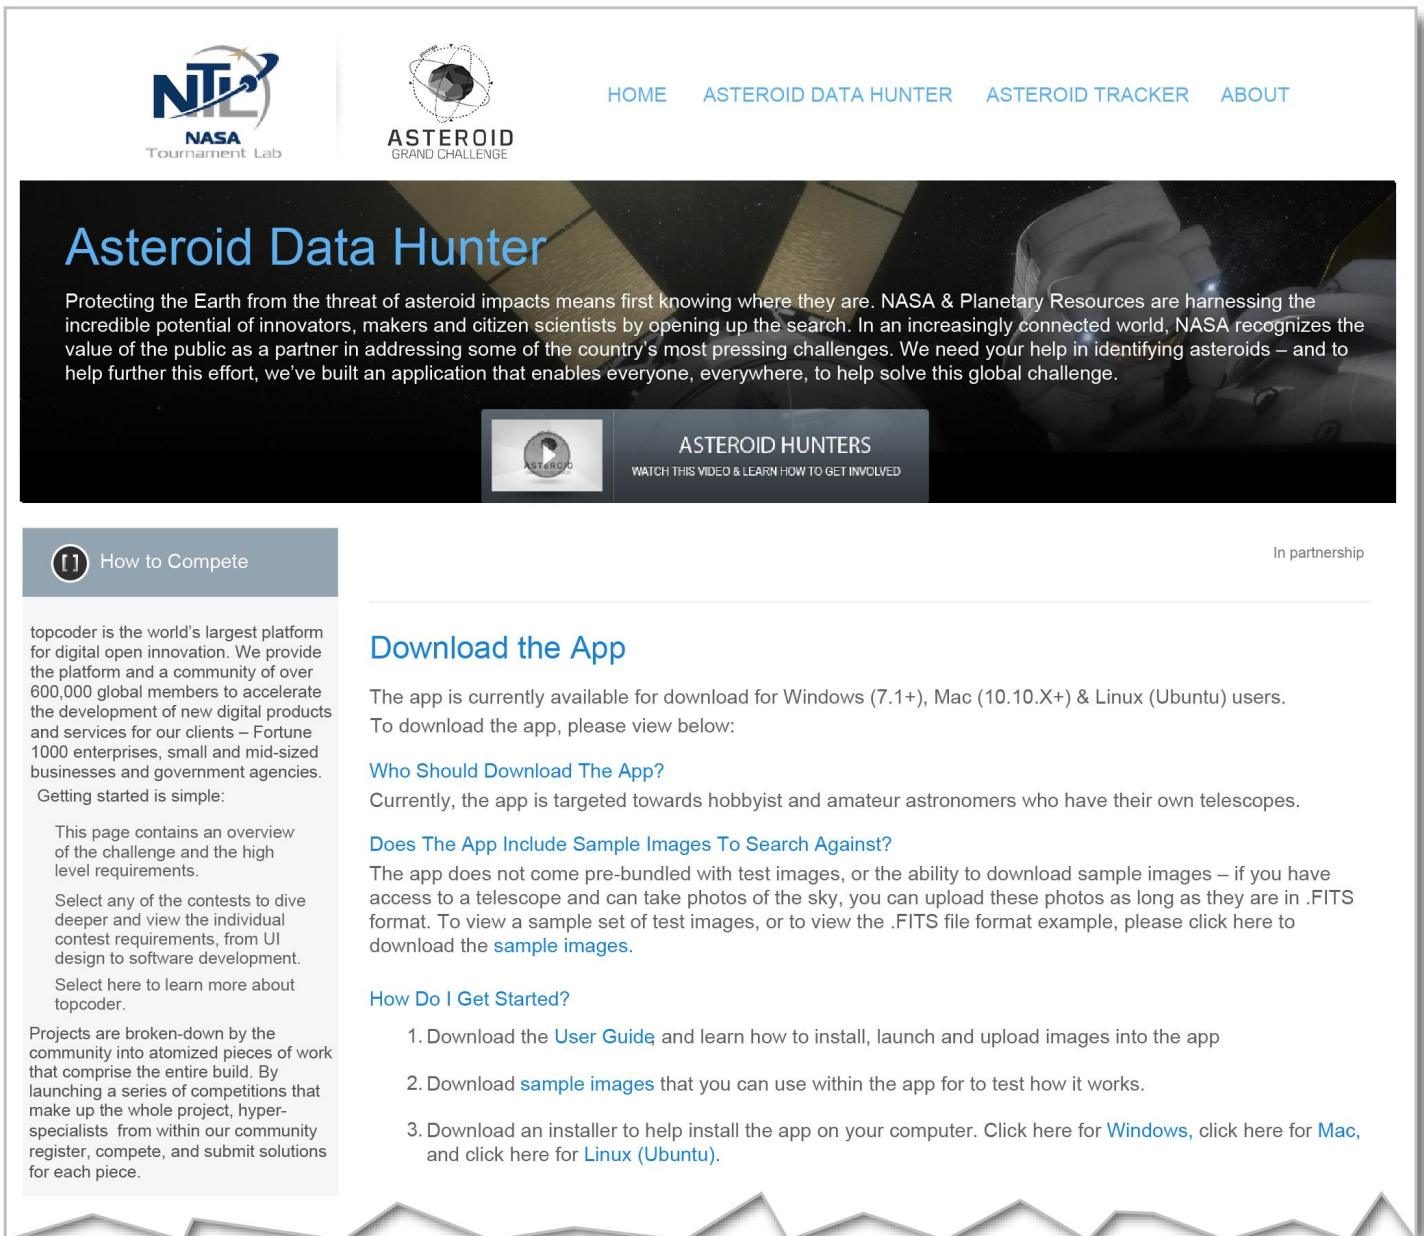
NTL
NASA
Tournament Lab

ASTEROID
GRAND CHALLENGE

HOME ASTEROID DATA HUNTER ASTEROID TRACKER ABOUT

Asteroid Data Hunter

Protecting the Earth from the threat of asteroid impacts means first knowing where they are. NASA & Planetary Resources are harnessing the incredible potential of innovators, makers and citizen scientists by opening up the search. In an increasingly connected world, NASA recognizes the value of the public as a partner in addressing some of the country's most pressing challenges. We need your help in identifying asteroids – and to help further this effort, we've built an application that enables everyone, everywhere, to help solve this global challenge.

ASTEROID HUNTERS
WATCH THIS VIDEO & LEARN HOW TO GET INVOLVED

How to Compete

topcoder is the world's largest platform for digital open innovation. We provide the platform and a community of over 600,000 global members to accelerate the development of new digital products and services for our clients – Fortune 1000 enterprises, small and mid-sized businesses and government agencies.

Getting started is simple:

This page contains an overview of the challenge and the high level requirements.

Select any of the contests to dive deeper and view the individual contest requirements, from UI design to software development.

Select here to learn more about topcoder.

Projects are broken-down by the community into atomized pieces of work that comprise the entire build. By launching a series of competitions that make up the whole project, hyper-specialists from within our community register, compete, and submit solutions for each piece.

In partnership

Download the App

The app is currently available for download for Windows (7.1+), Mac (10.10.X+) & Linux (Ubuntu) users. To download the app, please view below:

Who Should Download The App?

Currently, the app is targeted towards hobbyist and amateur astronomers who have their own telescopes.

Does The App Include Sample Images To Search Against?

The app does not come pre-bundled with test images, or the ability to download sample images – if you have access to a telescope and can take photos of the sky, you can upload these photos as long as they are in .FITS format. To view a sample set of test images, or to view the .FITS file format example, please click here to download the sample images.

How Do I Get Started?

1. Download the User Guide and learn how to install, launch and upload images into the app

2. Download sample images that you can use within the app for to test how it works.

3. Download an installer to help install the app on your computer. Click here for Windows, click here for Mac, and click here for Linux (Ubuntu).